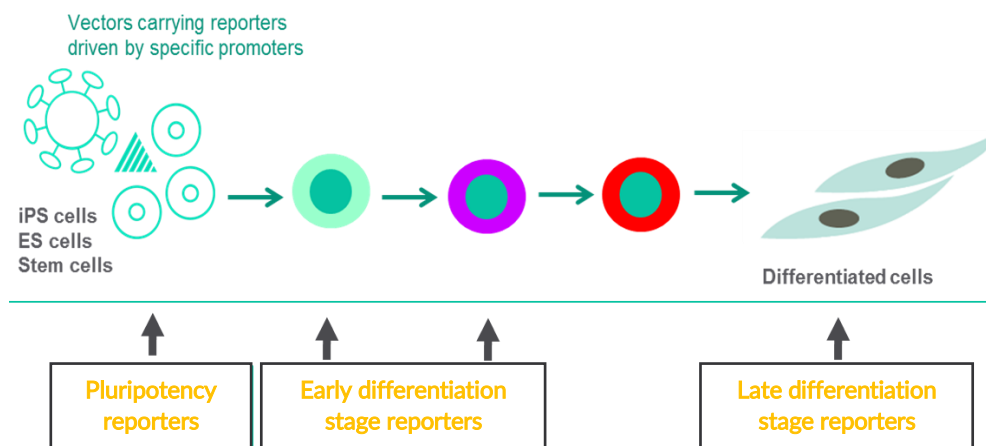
Vectors carrying reporters driven by specific promoters

iPS cells
ES cells
Stem cells

Differentiated cells

Pluripotency reporters

Early differentiation stage reporters

Late differentiation stage reporters